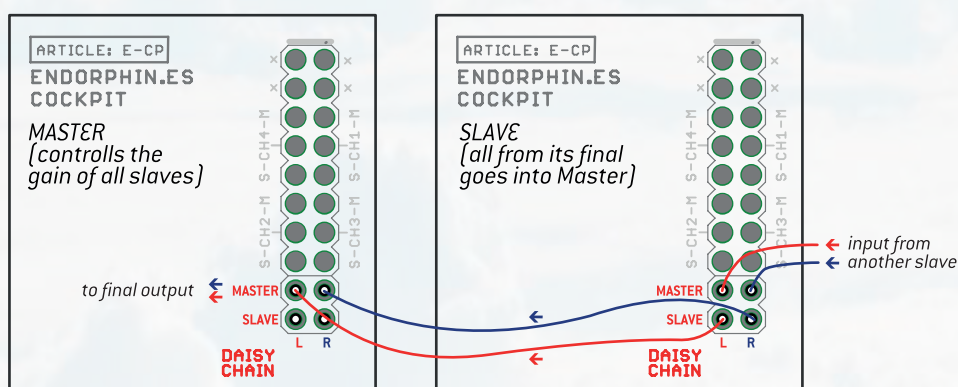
ARTICLE: E-CP
ENDORPHIN.ES
COCKPIT

MASTER
(controlls the gain of all slaves)

x x
S-CH4-M S-CH1-M
S-CH2-M S-CH3-M

to final output
MASTER
SLAVE
L R
DAISY CHAIN

ARTICLE: E-CP
ENDORPHIN.ES
COCKPIT

SLAVE
(all from its final goes into Master)

x x
S-CH4-M S-CH1-M
S-CH2-M S-CH3-M

input from
another slave
MASTER
SLAVE
L R
DAISY CHAIN